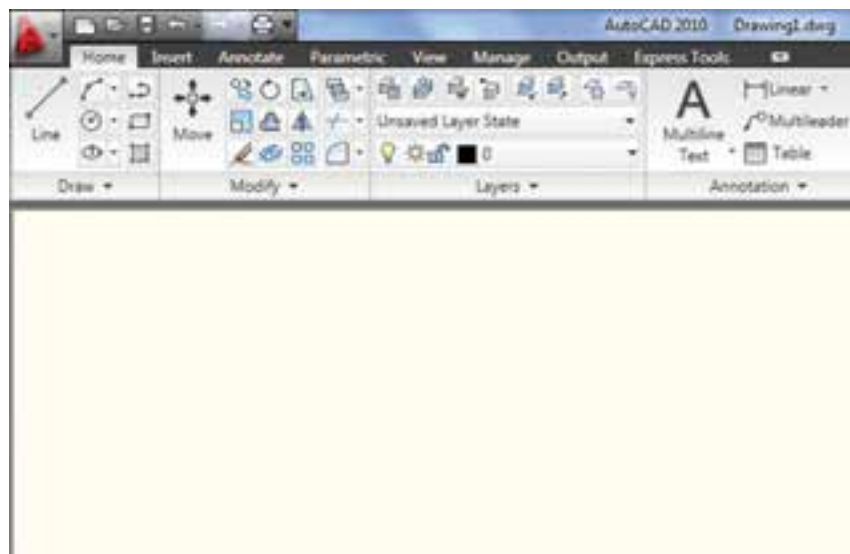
AutoCAD 2010 Drawing1.dwg

Home Insert Annotate Parametric View Manage Output Express Tools

Line

Move

Unsaved Layer State

0

Multiline Text

Linear

Multileader

Table

Draw ▾

Modify ▾

Layers ▾

Annotation ▾